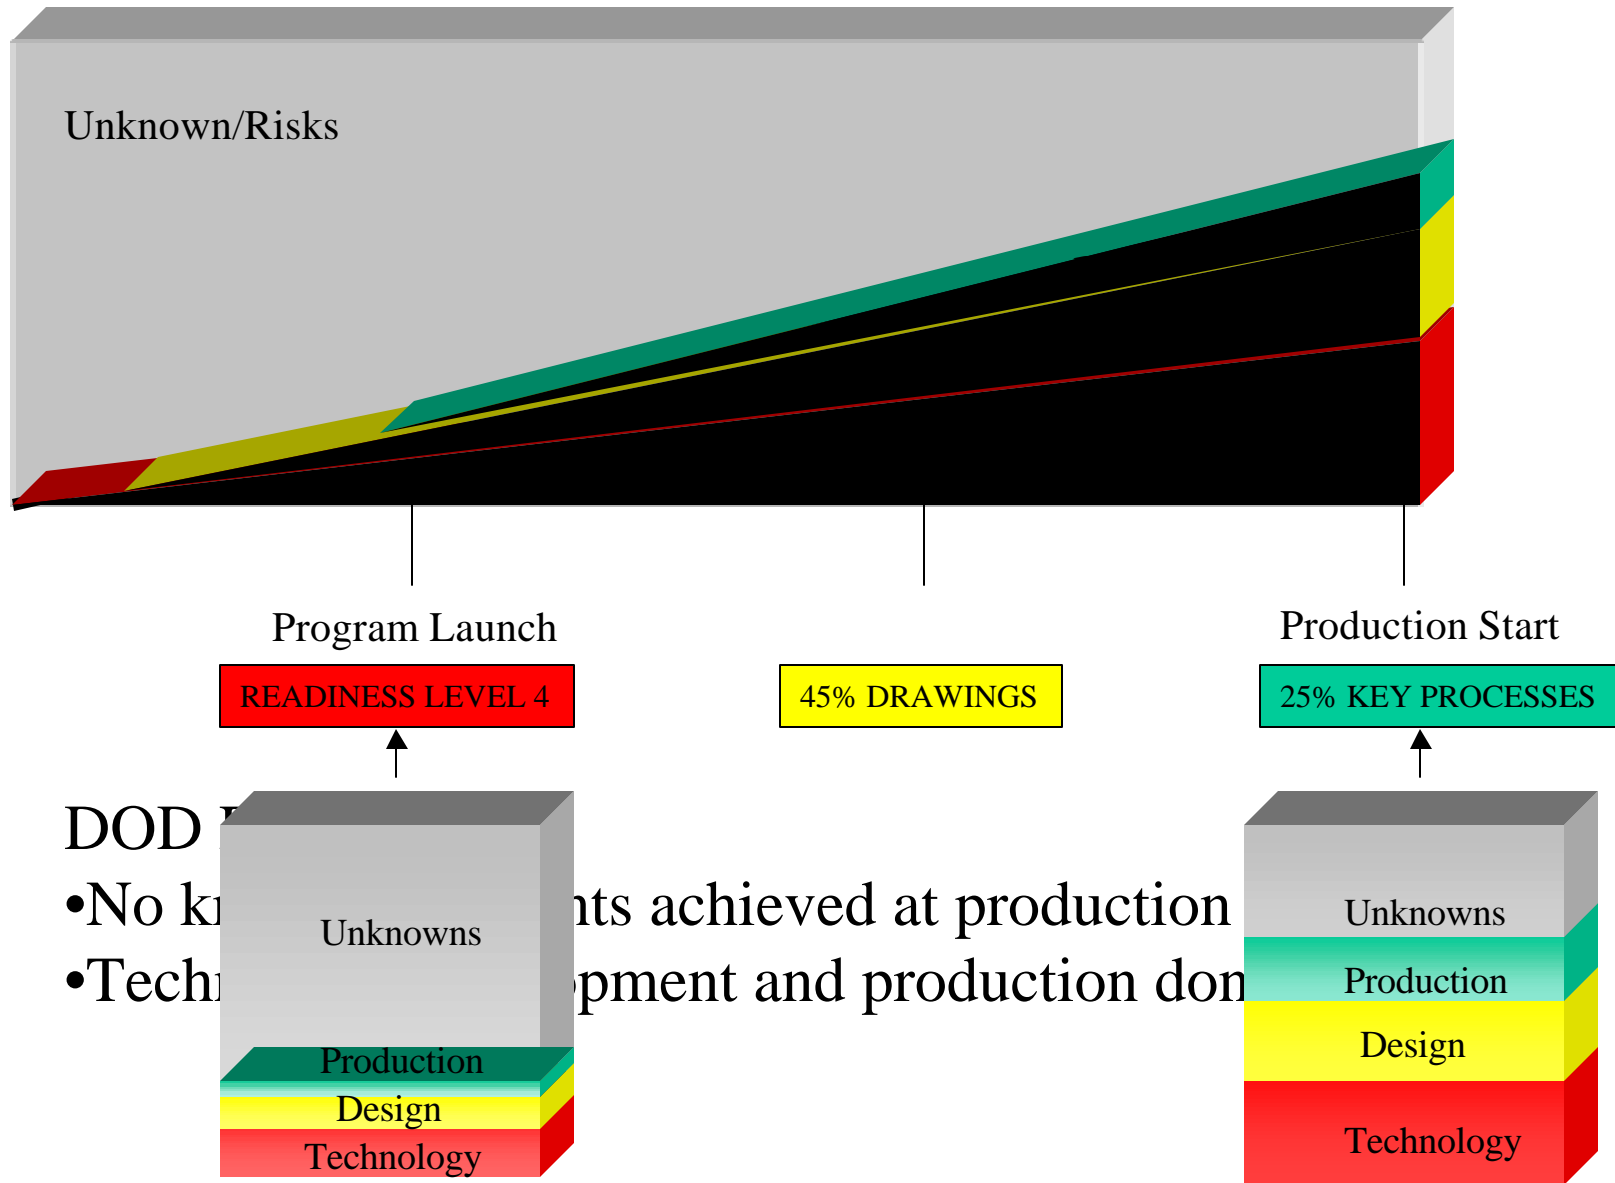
Unknown/Risks

Program Launch

Production Start

READINESS LEVEL 4

45% DRAWINGS

25% KEY PROCESSES

DOD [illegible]

•No kn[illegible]nts achieved at production

•Techn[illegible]pment and production don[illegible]

Unknowns

Production

Design

Technology

Unknowns

Production

Design

Technology